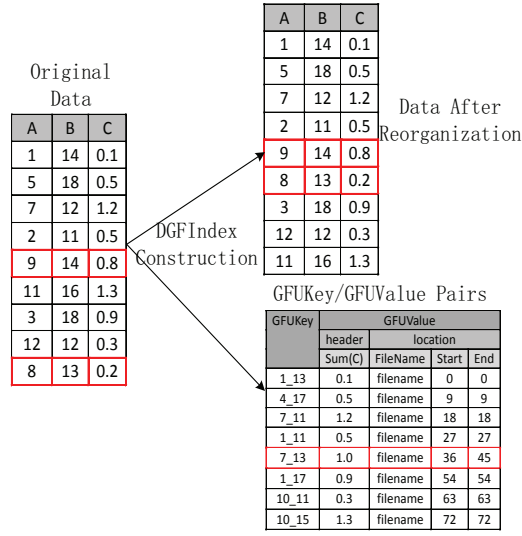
Original Data

| A | B | C |
|---|---|---|
| 1 | 14 | 0.1 |
| 5 | 18 | 0.5 |
| 7 | 12 | 1.2 |
| 2 | 11 | 0.5 |
| 9 | 14 | 0.8 |
| 11 | 16 | 1.3 |
| 3 | 18 | 0.9 |
| 12 | 12 | 0.3 |
| 8 | 13 | 0.2 |

DGFIndex Construction

| A | B | C |
|---|---|---|
| 1 | 14 | 0.1 |
| 5 | 18 | 0.5 |
| 7 | 12 | 1.2 |
| 2 | 11 | 0.5 |
| 9 | 14 | 0.8 |
| 8 | 13 | 0.2 |
| 3 | 18 | 0.9 |
| 12 | 12 | 0.3 |
| 11 | 16 | 1.3 |

Data After Reorganization

GFUKey/GFUValue Pairs

| GFUKey | GFUValue | | | |
|---|---|---|---|---|
| | header | location | | |
| | Sum(C) | FileName | Start | End |
| 1_13 | 0.1 | filename | 0 | 0 |
| 4_17 | 0.5 | filename | 9 | 9 |
| 7_11 | 1.2 | filename | 18 | 18 |
| 1_11 | 0.5 | filename | 27 | 27 |
| 7_13 | 1.0 | filename | 36 | 45 |
| 1_17 | 0.9 | filename | 54 | 54 |
| 10_11 | 0.3 | filename | 63 | 63 |
| 10_15 | 1.3 | filename | 72 | 72 |